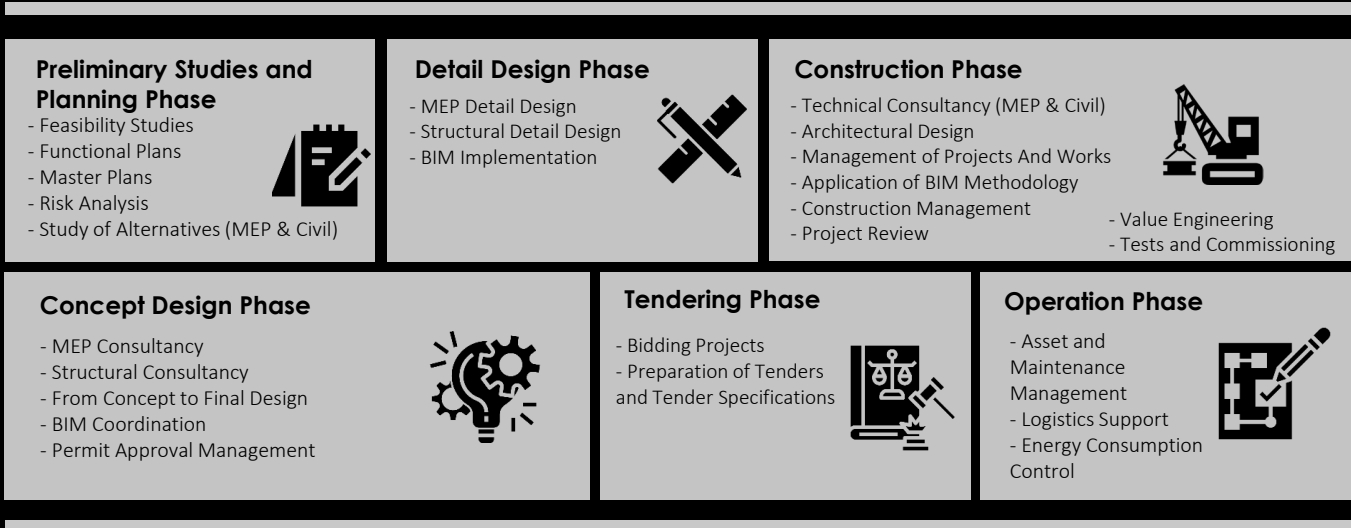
Preliminary Studies and Planning Phase
- Feasibility Studies
- Functional Plans
- Master Plans
- Risk Analysis
- Study of Alternatives (MEP & Civil)

Detail Design Phase
- MEP Detail Design
- Structural Detail Design
- BIM Implementation

Construction Phase
- Technical Consultancy (MEP & Civil)
- Architectural Design
- Management of Projects And Works
- Application of BIM Methodology
- Construction Management
- Project Review
- Value Engineering
- Tests and Commissioning

Concept Design Phase
- MEP Consultancy
- Structural Consultancy
- From Concept to Final Design
- BIM Coordination
- Permit Approval Management

Tendering Phase
- Bidding Projects
- Preparation of Tenders and Tender Specifications

Operation Phase
- Asset and Maintenance Management
- Logistics Support
- Energy Consumption Control